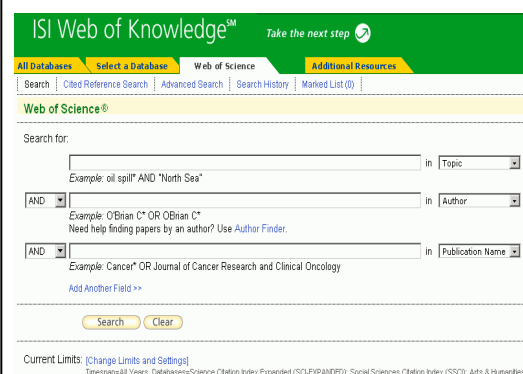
ISI Web of Knowledge℠ Take the next step

All Databases | Select a Database | Web of Science | Additional Resources

Search | Cited Reference Search | Advanced Search | Search History | Marked List (0)

Web of Science®

Search for:

in Topic
Example: oil spill* AND "North Sea"

AND in Author
Example: O'Brian C* OR OBrian C*
Need help finding papers by an author? Use Author Finder.

AND in Publication Name
Example: Cancer* OR Journal of Cancer Research and Clinical Oncology

Add Another Field >>

Search Clear

Current Limits: [Change Limits and Settings]
Timespan=All Years. Databases=Science Citation Index Expanded (SCI-EXPANDED); Social Sciences Citation Index (SSCI); Arts & Humanities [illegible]